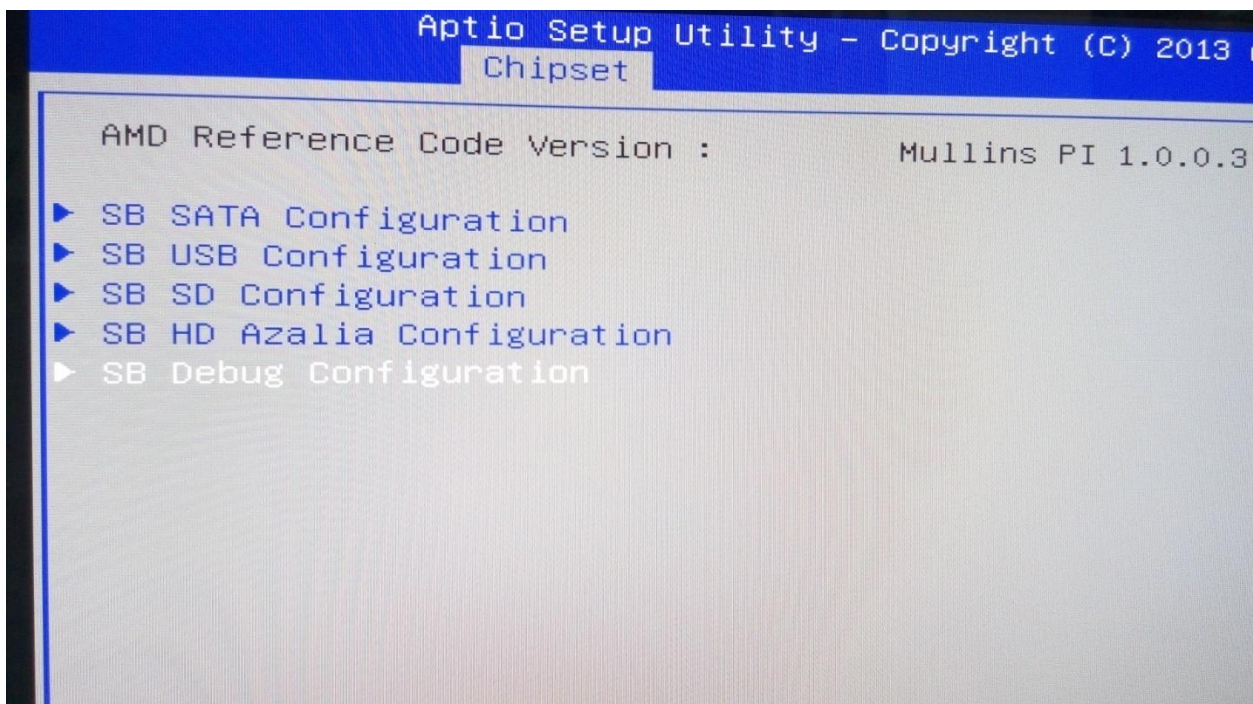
Aptio Setup Utility – Copyright (C) 2013
Chipset

AMD Reference Code Version : Mullins PI 1.0.0.3

▶ SB SATA Configuration
▶ SB USB Configuration
▶ SB SD Configuration
▶ SB HD Azalia Configuration
▶ SB Debug Configuration